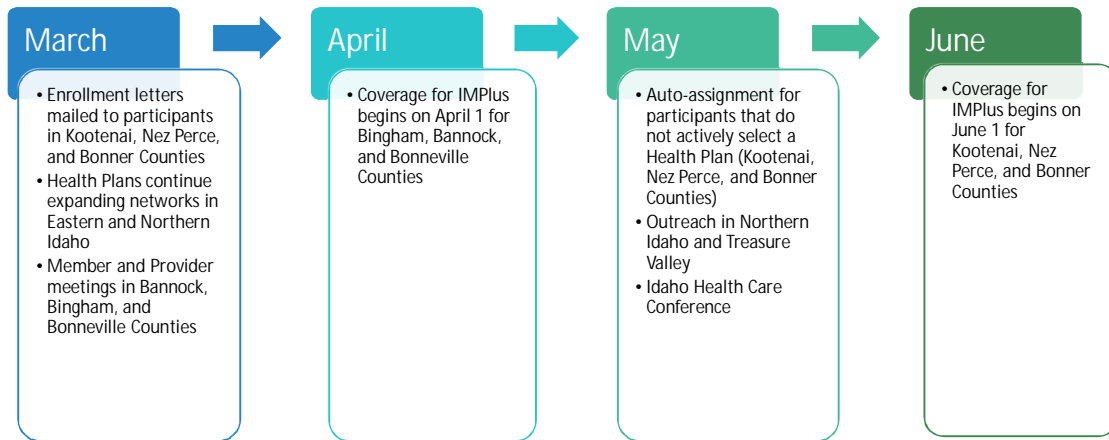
March

• Enrollment letters mailed to participants in Kootenai, Nez Perce, and Bonner Counties
• Health Plans continue expanding networks in Eastern and Northern Idaho
• Member and Provider meetings in Bannock, Bingham, and Bonneville Counties

April

• Coverage for IMPlus begins on April 1 for Bingham, Bannock, and Bonneville Counties

May

• Auto-assignment for participants that do not actively select a Health Plan (Kootenai, Nez Perce, and Bonner Counties)
• Outreach in Northern Idaho and Treasure Valley
• Idaho Health Care Conference

June

• Coverage for IMPlus begins on June 1 for Kootenai, Nez Perce, and Bonner Counties